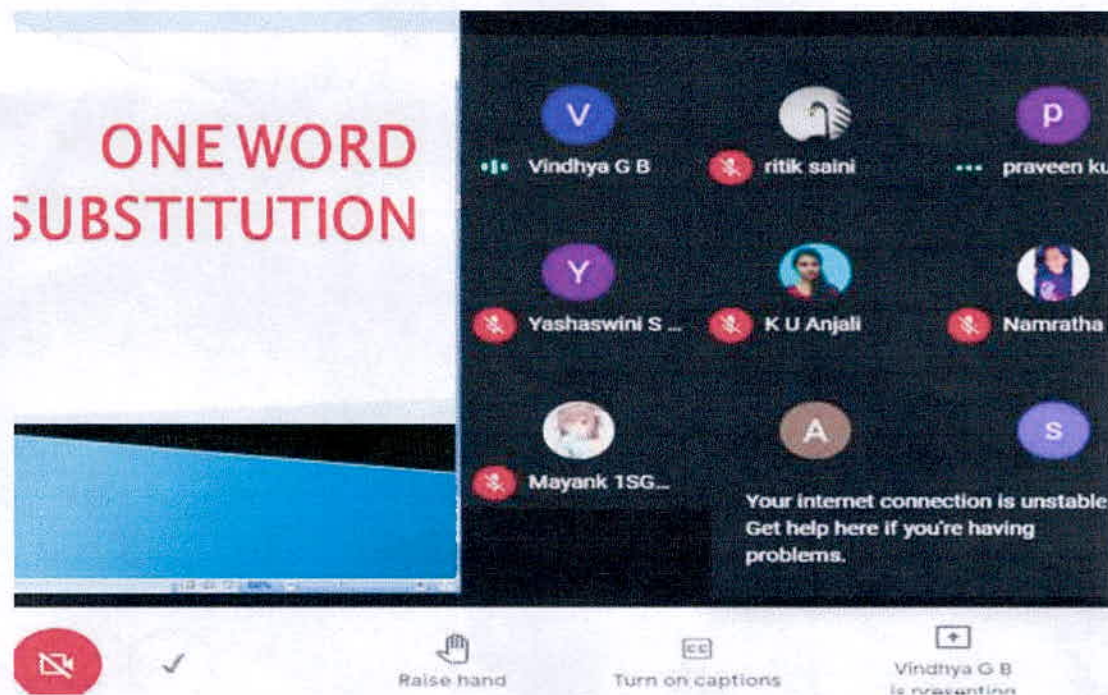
ONE WORD SUBSTITUTION

V
Vindhya G B
ritik saini
p
praveen ku

Y
Yashaswini S ...
K U Anjali
Namratha

Mayank 1SG...
A
S

Your internet connection is unstable. Get help here if you're having problems.

Raise hand
Turn on captions
Vindhya G B is presenting